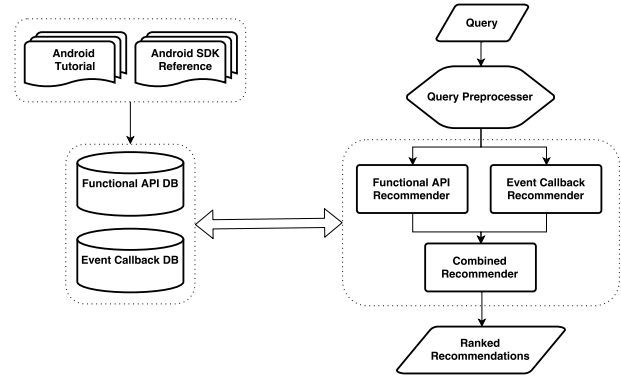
Android Tutorial

Android SDK Reference

Functional API DB

Event Callback DB

Query

Query Preprocesser

Functional API Recommender

Event Callback Recommender

Combined Recommender

Ranked Recommendations